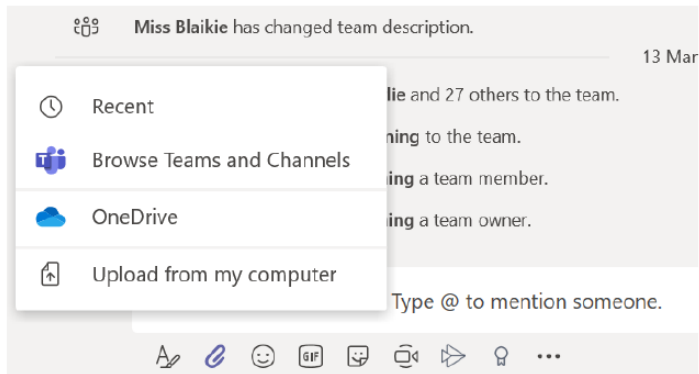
**Miss Blaikie** has changed team description.

13 Mar

Recent

Browse Teams and Channels

OneDrive

Upload from my computer

**lie** and 27 others to the team.

**ning** to the team.

**ing** a team member.

**ing** a team owner.

Type @ to mention someone.

GIF